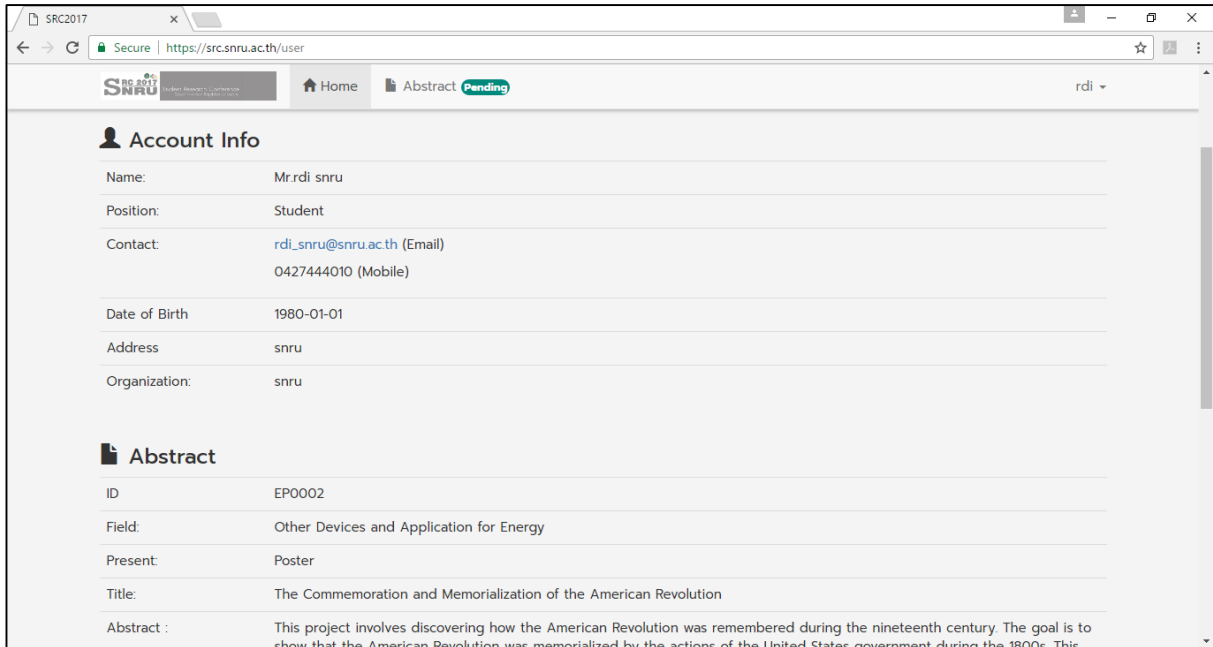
SRC2017

Secure | https://src.snru.ac.th/user

SRC 2017 SNRU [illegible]

Home

Abstract Pending

rdi

Account Info

| | |
|---|---|
| Name: | Mr.rdi snru |
| Position: | Student |
| Contact: | rdi_snru@snru.ac.th (Email)<br>0427444010 (Mobile) |
| Date of Birth | 1980-01-01 |
| Address | snru |
| Organization: | snru |

Abstract

| | |
|---|---|
| ID | EP0002 |
| Field: | Other Devices and Application for Energy |
| Present: | Poster |
| Title: | The Commemoration and Memorialization of the American Revolution |
| Abstract : | This project involves discovering how the American Revolution was remembered during the nineteenth century. The goal is to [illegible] |